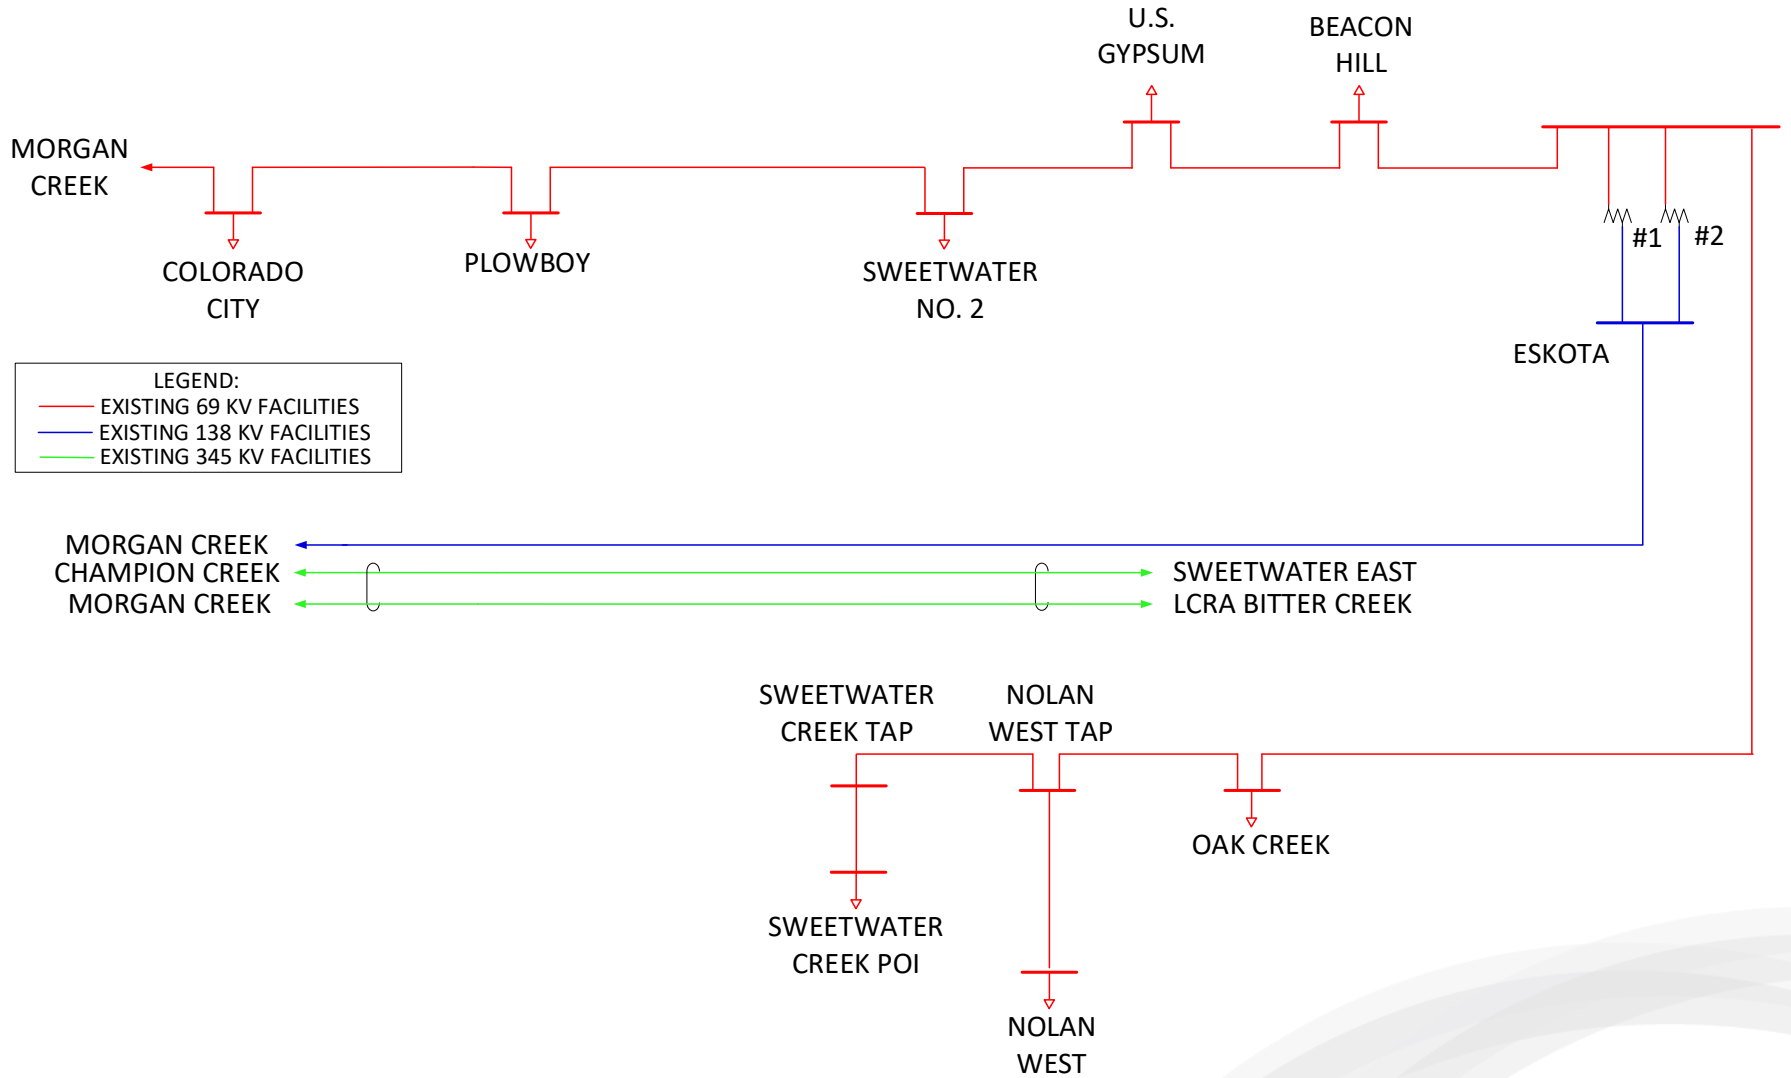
U.S. GYPSUM

BEACON HILL

MORGAN CREEK

COLORADO CITY

PLOWBOY

SWEETWATER NO. 2

#1

#2

ESKOTA

LEGEND:
EXISTING 69 KV FACILITIES
EXISTING 138 KV FACILITIES
EXISTING 345 KV FACILITIES

MORGAN CREEK
CHAMPION CREEK
MORGAN CREEK

SWEETWATER EAST
LCRA BITTER CREEK

SWEETWATER CREEK TAP

NOLAN WEST TAP

OAK CREEK

SWEETWATER CREEK POI

NOLAN WEST